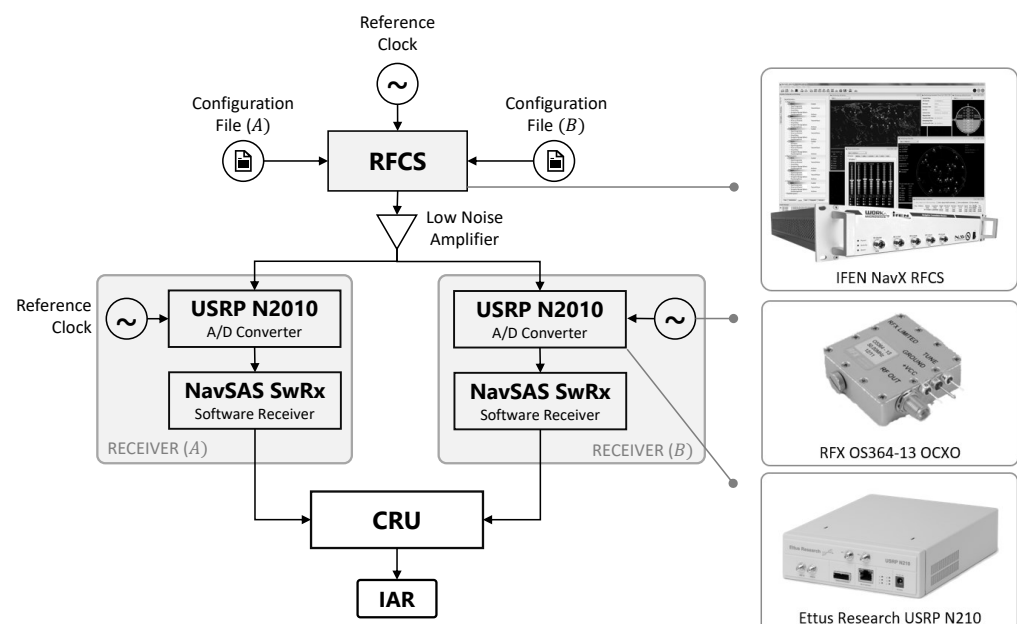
Reference Clock

Configuration File ($A$)

Configuration File ($B$)

RFCS

Low Noise Amplifier

Reference Clock

USRP N2010
A/D Converter

NavSAS SwRx
Software Receiver

RECEIVER ($A$)

USRP N2010
A/D Converter

NavSAS SwRx
Software Receiver

RECEIVER ($B$)

CRU

IAR

IFEN NavX RFCS

RFX OS364-13 OCXO

Ettus Research USRP N210